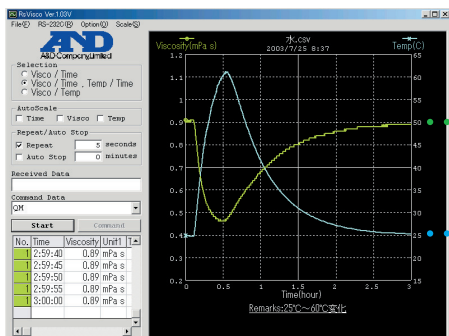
RsVisco Ver.1.03V

File(F) RS-232C(R) Option(O) Scale(S)

A&D Company,Limited

Selection
Visco / Time
Visco / Time , Temp / Time
Visco / Temp

AutoScale
Time Visco Temp

Repeat/Auto Stop
Repeat 5 seconds
Auto Stop 0 minutes

Received Data

Command Data
QM

Start Command

| No. | Time | Viscosity | Unit1 |
|---|---|---|---|
| 1 | 2:59:40 | 0.89 | mPa s |
| 1 | 2:59:45 | 0.89 | mPa s |
| 1 | 2:59:50 | 0.89 | mPa s |
| 1 | 2:59:55 | 0.89 | mPa s |
| 1 | 3:00:00 | 0.89 | mPa s |

Viscosity(mPa s)
水.csv
2003/7/25 8:37
Temp(C)

1.2
1.1
1.0
0.9
0.8
0.7
0.6
0.5
0.4
0.3
0.2
0.1
0

65
60
55
50
45
40
35
30
25
20
15
10
5
0

0 0.5 1 1.5 2 2.5 3
Time(hour)

Remarks:25°C〜60°C変化